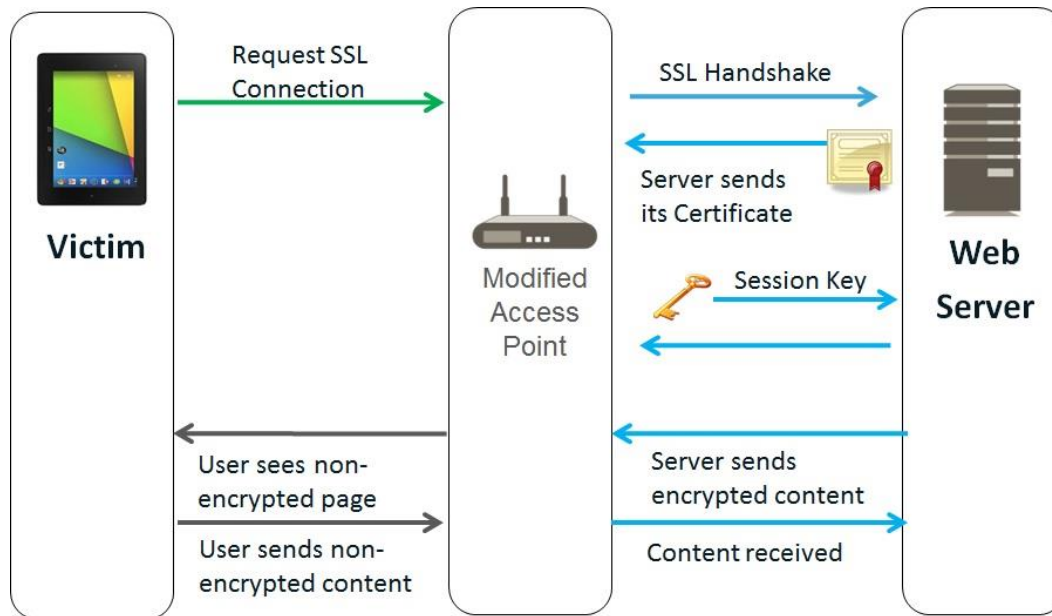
Victim

Request SSL Connection

Modified Access Point

SSL Handshake

Server sends its Certificate

Session Key

Web Server

User sees non-encrypted page

User sends non-encrypted content

Server sends encrypted content

Content received